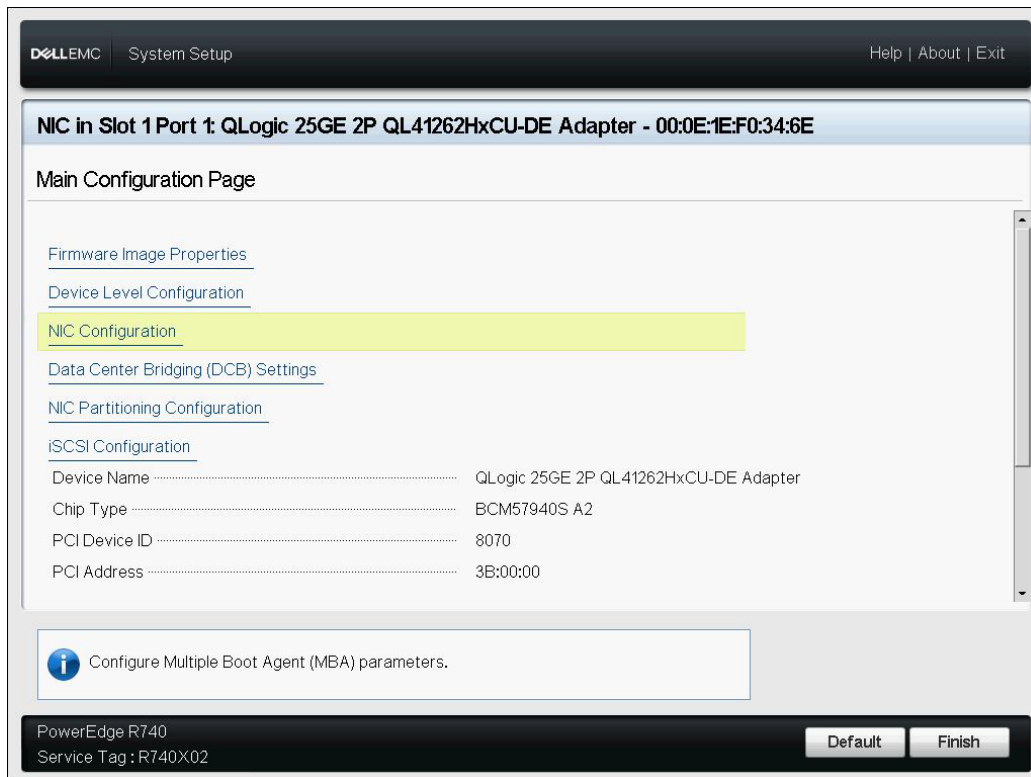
DELLEMC System Setup

Help | About | Exit

NIC in Slot 1 Port 1: QLogic 25GE 2P QL41262HxCU-DE Adapter - 00:0E:1E:F0:34:6E

Main Configuration Page

Firmware Image Properties
Device Level Configuration
NIC Configuration
Data Center Bridging (DCB) Settings
NIC Partitioning Configuration
iSCSI Configuration

| | |
|---|---|
| Device Name | QLogic 25GE 2P QL41262HxCU-DE Adapter |
| Chip Type | BCM57940S A2 |
| PCI Device ID | 8070 |
| PCI Address | 3B:00:00 |

Configure Multiple Boot Agent (MBA) parameters.

PowerEdge R740
Service Tag : R740X02

Default

Finish